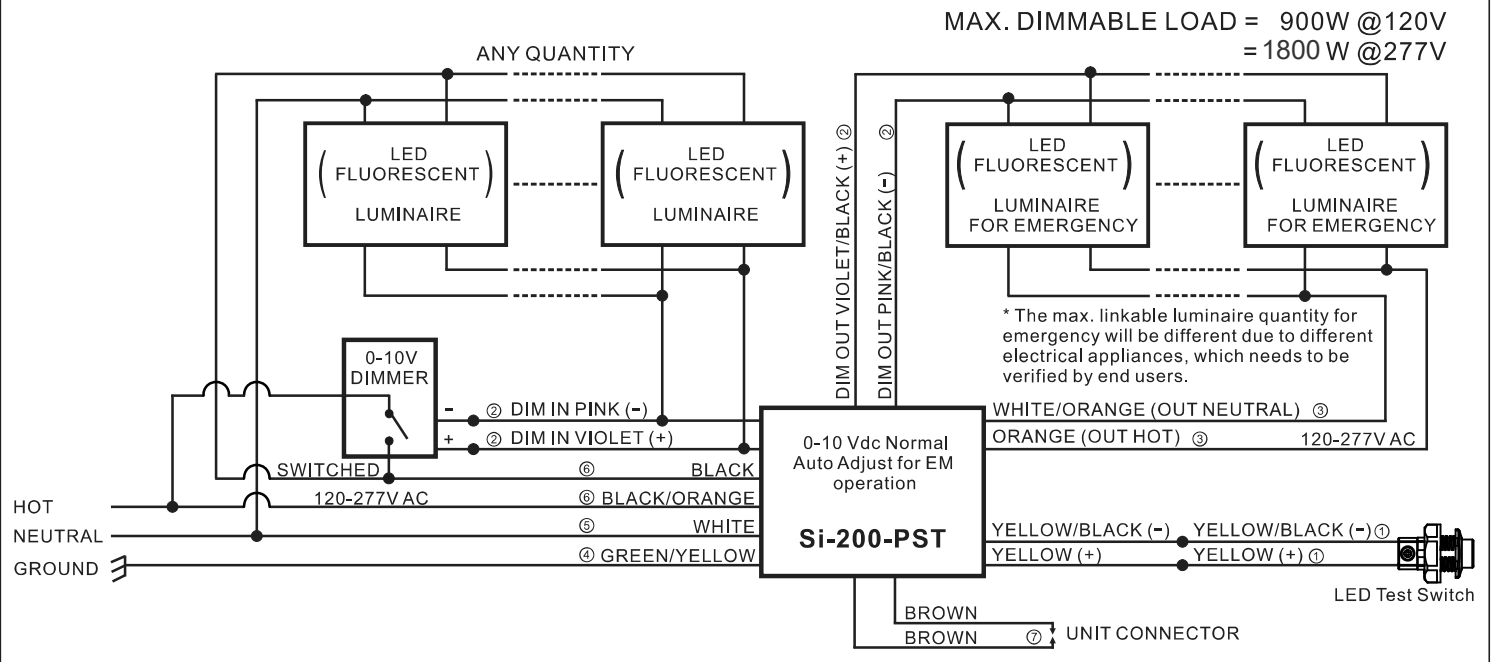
MAX. DIMMABLE LOAD = 900W @120V
= 1800 W @277V

ANY QUANTITY

( LED FLUORESCENT ) LUMINAIRE

( LED FLUORESCENT ) LUMINAIRE

DIM OUT VIOLET/BLACK (+) ②

DIM OUT PINK/BLACK (-) ②

( LED FLUORESCENT ) LUMINAIRE FOR EMERGENCY

( LED FLUORESCENT ) LUMINAIRE FOR EMERGENCY

* The max. linkable luminaire quantity for emergency will be different due to different electrical appliances, which needs to be verified by end users.

0-10V DIMMER

- ② DIM IN PINK (-)

+ ② DIM IN VIOLET (+)

SWITCHED ⑥ BLACK

120-277V AC ⑥ BLACK/ORANGE

HOT

NEUTRAL ⑤ WHITE

GROUND ④ GREEN/YELLOW

WHITE/ORANGE (OUT NEUTRAL) ③

ORANGE (OUT HOT) ③ 120-277V AC

0-10 Vdc Normal Auto Adjust for EM operation

Si-200-PST

YELLOW/BLACK (-) YELLOW/BLACK (-) ①

YELLOW (+) YELLOW (+) ①

LED Test Switch

BROWN

BROWN ⑦ UNIT CONNECTOR